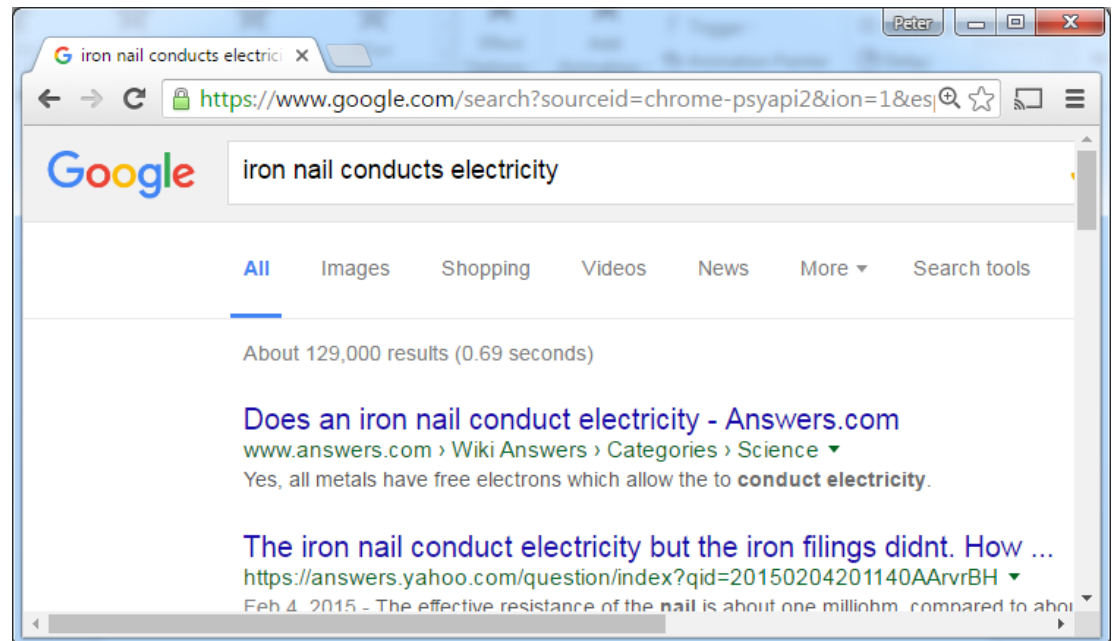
Peter

iron nail conducts electrici ×

https://www.google.com/search?sourceid=chrome-psyapi2&ion=1&es

Google

iron nail conducts electricity

All Images Shopping Videos News More Search tools

About 129,000 results (0.69 seconds)

Does an iron nail conduct electricity - Answers.com
www.answers.com › Wiki Answers › Categories › Science
Yes, all metals have free electrons which allow the to **conduct electricity**.

The iron nail conduct electricity but the iron filings didnt. How ...
https://answers.yahoo.com/question/index?qid=20150204201140AArvrBH
Feb 4, 2015 - The effective resistance of the **nail** is about one milliohm, compared to abo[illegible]